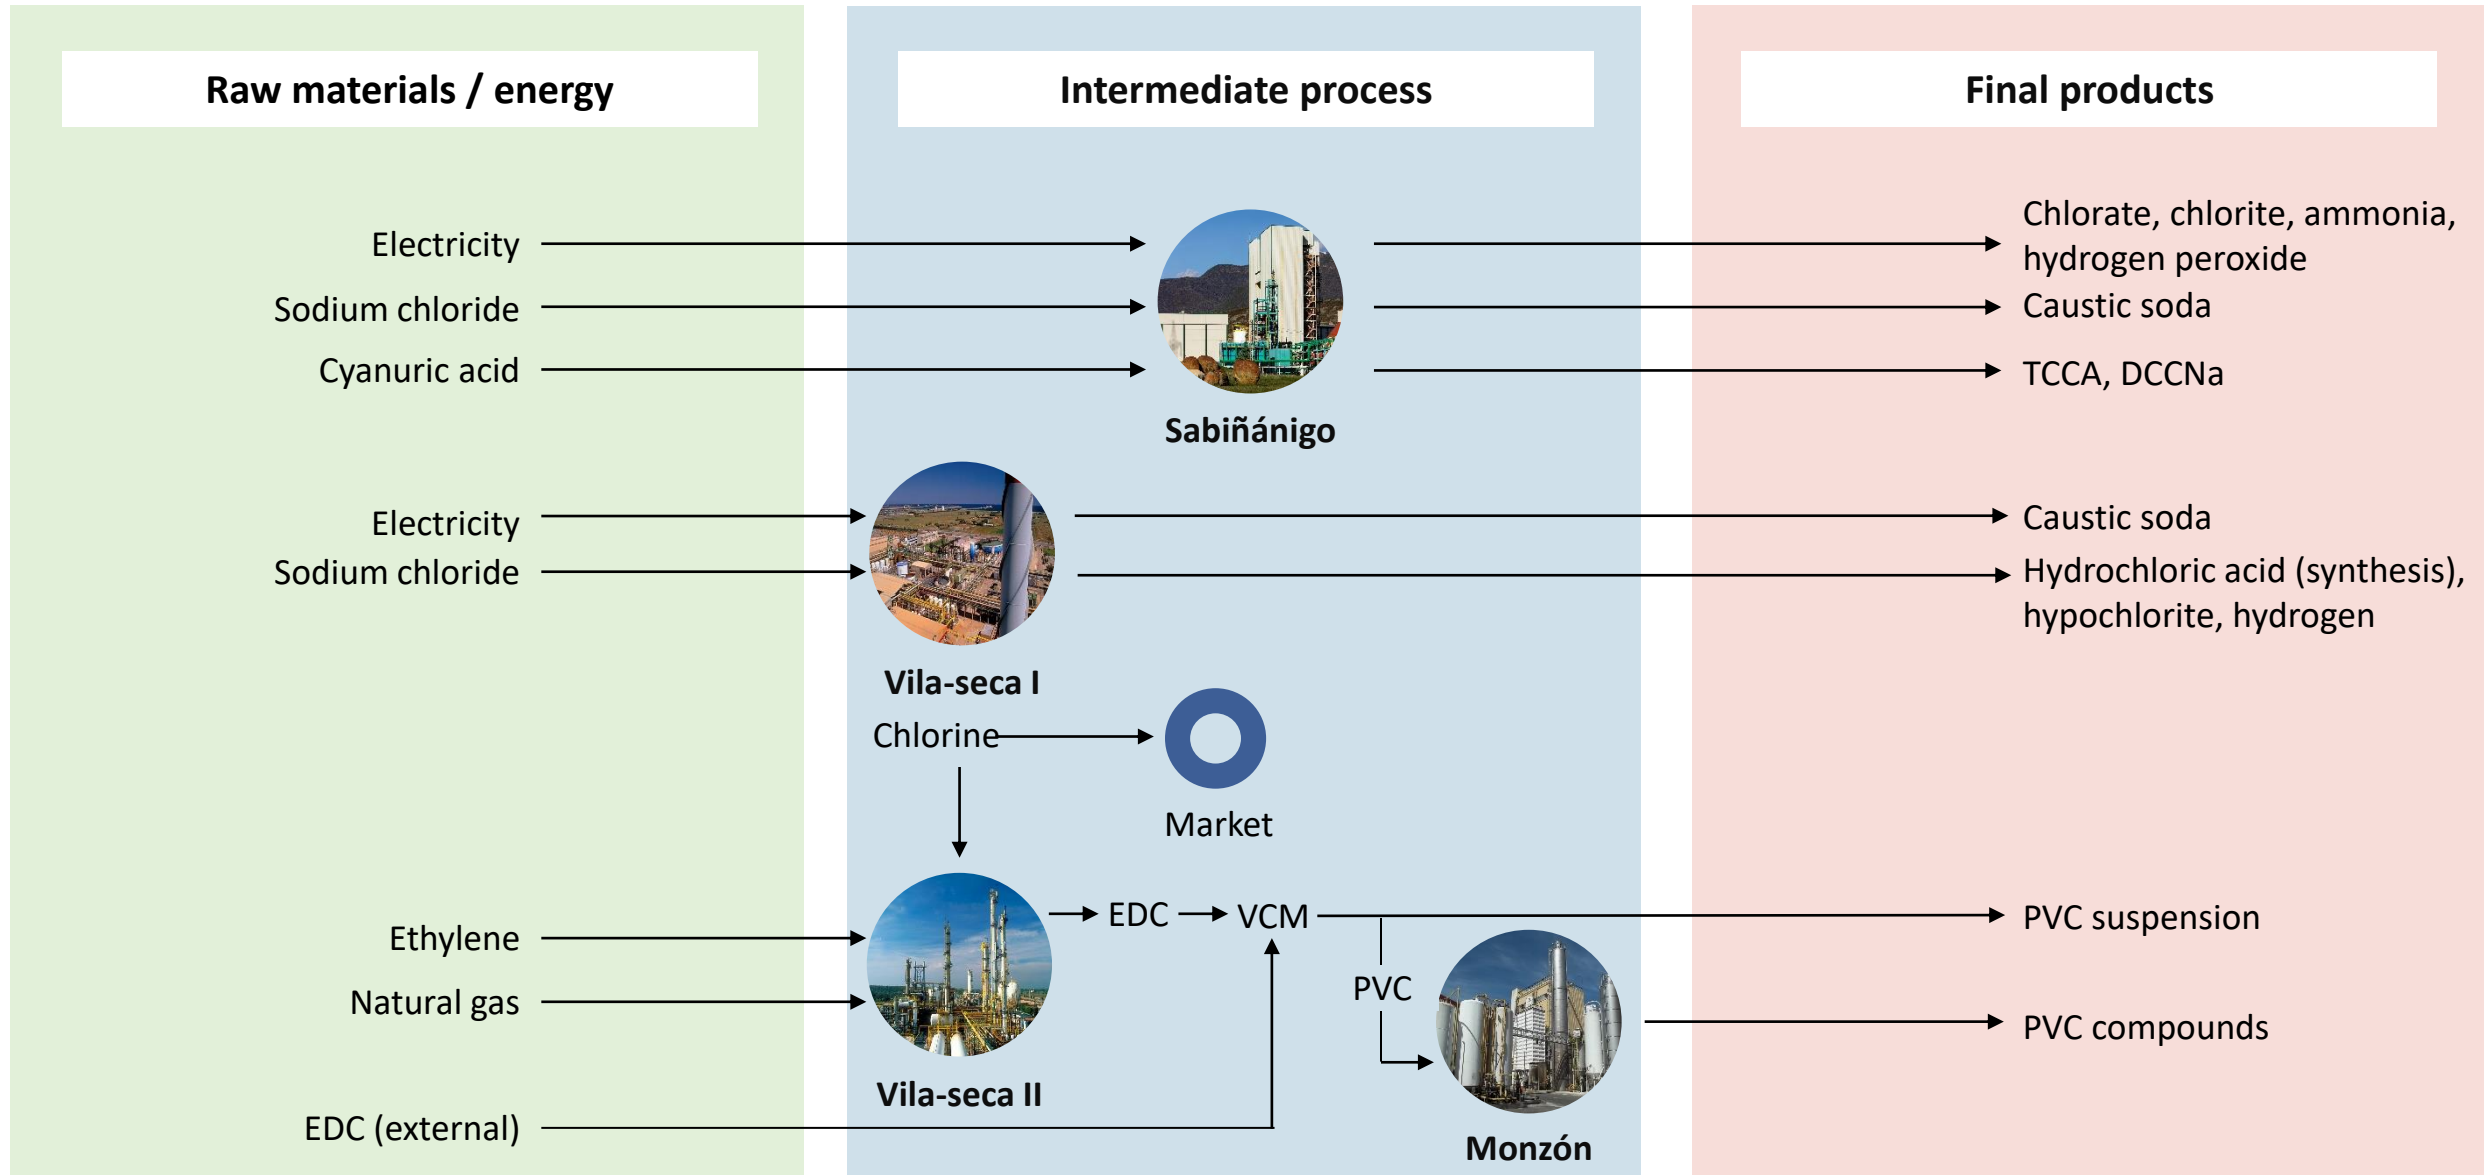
Raw materials / energy

Electricity
Sodium chloride
Cyanuric acid

Electricity
Sodium chloride

Ethylene
Natural gas

EDC (external)

Intermediate process

Sabiñánigo

Vila-seca I

Chlorine

Market

Vila-seca II

EDC

VCM

PVC

Monzón

Final products

Chlorate, chlorite, ammonia, hydrogen peroxide
Caustic soda
TCCA, DCCNa

Caustic soda
Hydrochloric acid (synthesis), hypochlorite, hydrogen

PVC suspension

PVC compounds